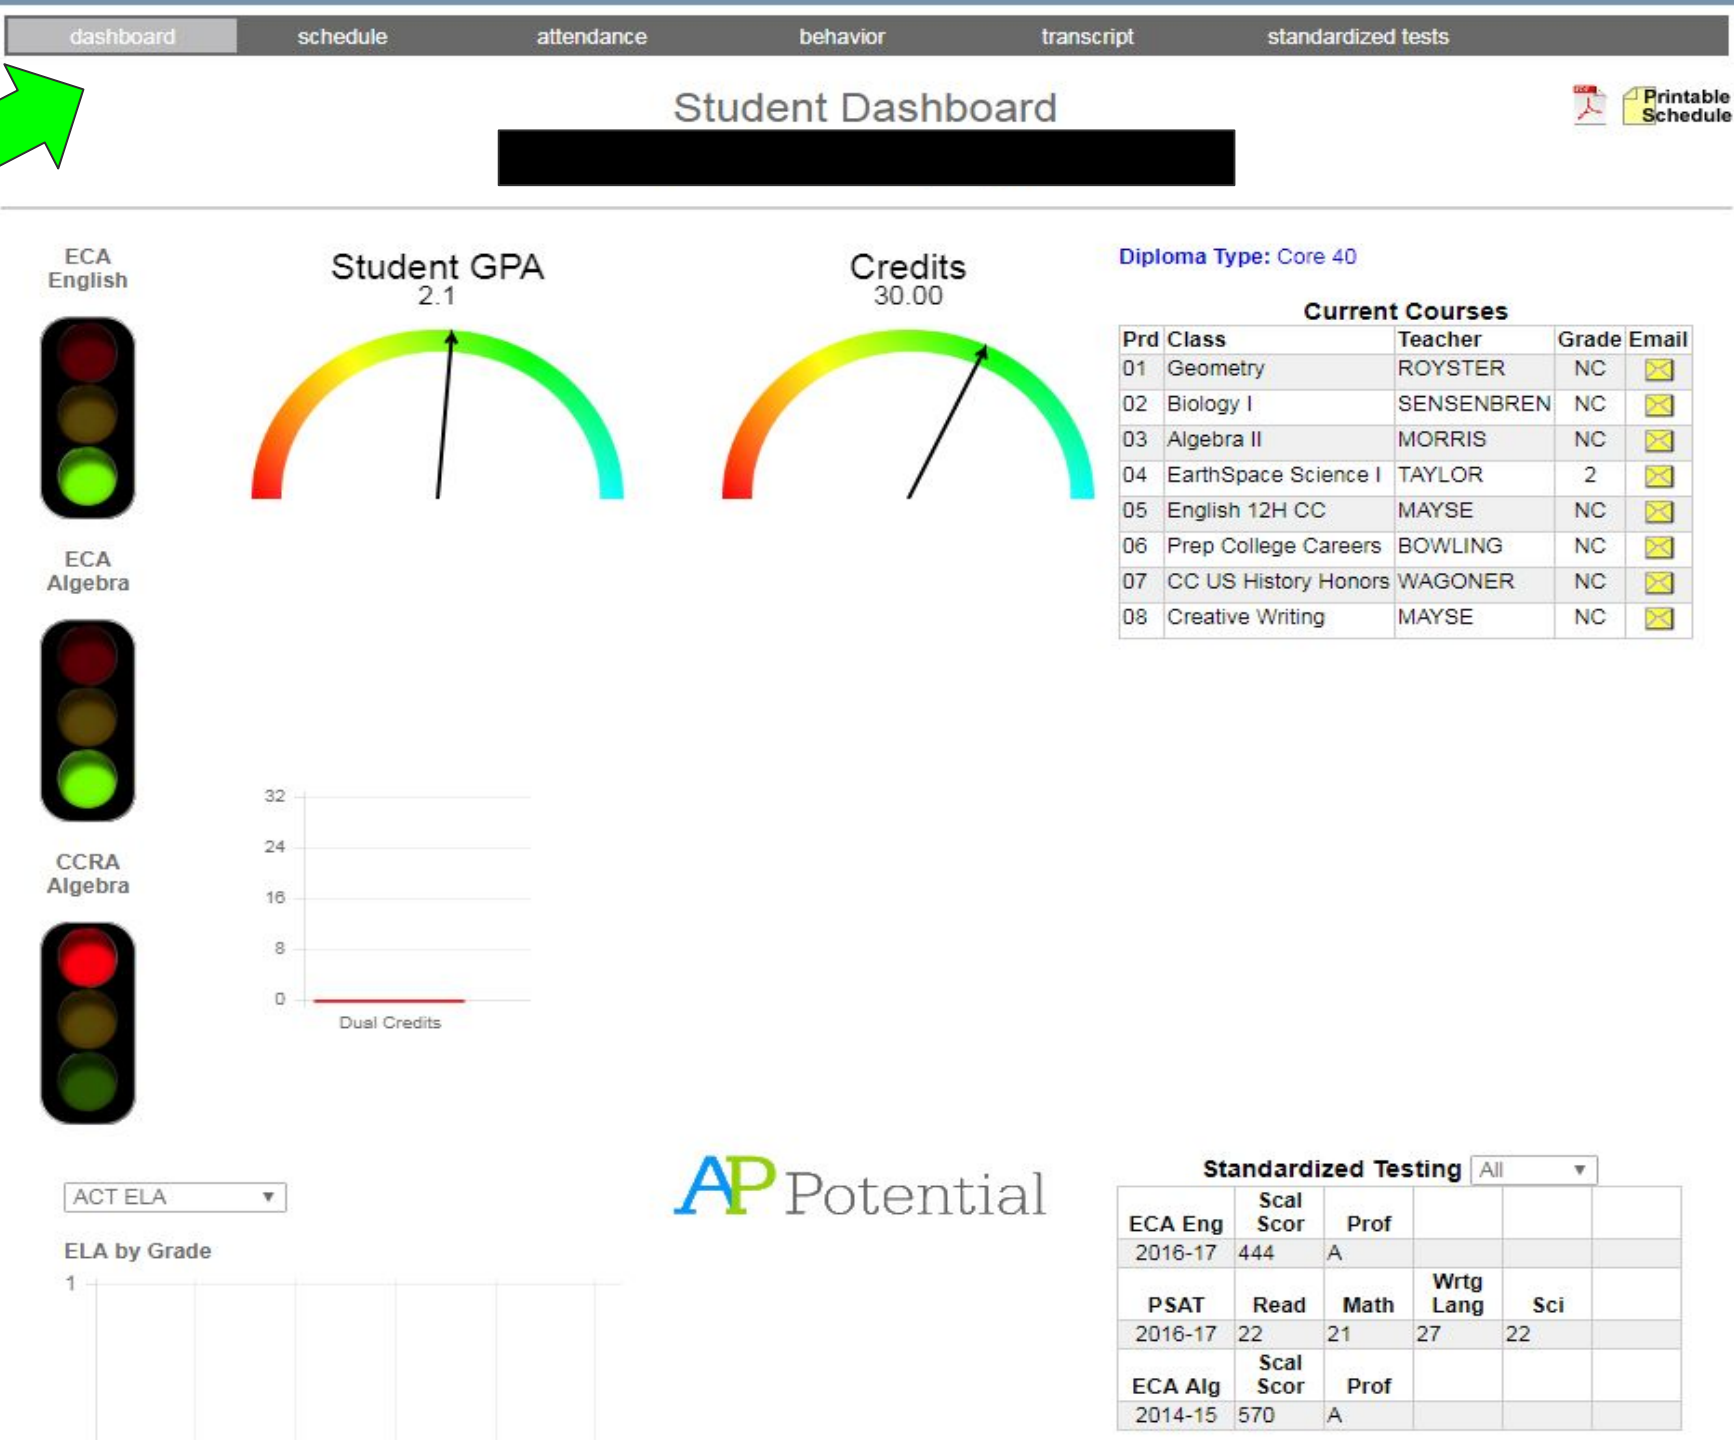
dashboard schedule attendance behavior transcript standardized tests

Student Dashboard

Printable Schedule

ECA English

Student GPA
2.1

Credits
30.00

Diploma Type: Core 40

Current Courses

| Prd | Class | Teacher | Grade | Email |
|---|---|---|---|---|
| 01 | Geometry | ROYSTER | NC | |
| 02 | Biology I | SENSENBREN | NC | |
| 03 | Algebra II | MORRIS | NC | |
| 04 | EarthSpace Science I | TAYLOR | 2 | |
| 05 | English 12H CC | MAYSE | NC | |
| 06 | Prep College Careers | BOWLING | NC | |
| 07 | CC US History Honors | WAGONER | NC | |
| 08 | Creative Writing | MAYSE | NC | |

ECA Algebra

32
24
16
8
0
Dual Credits

CCRA Algebra

ACT ELA

ELA by Grade
1

AP Potential

Standardized Testing All

| ECA Eng | Scal Scor | Prof | | |
|---|---|---|---|---|
| 2016-17 | 444 | A | | |
| PSAT | Read | Math | Wrtg Lang | Sci |
| 2016-17 | 22 | 21 | 27 | 22 |
| ECA Alg | Scal Scor | Prof | | |
| 2014-15 | 570 | A | | |